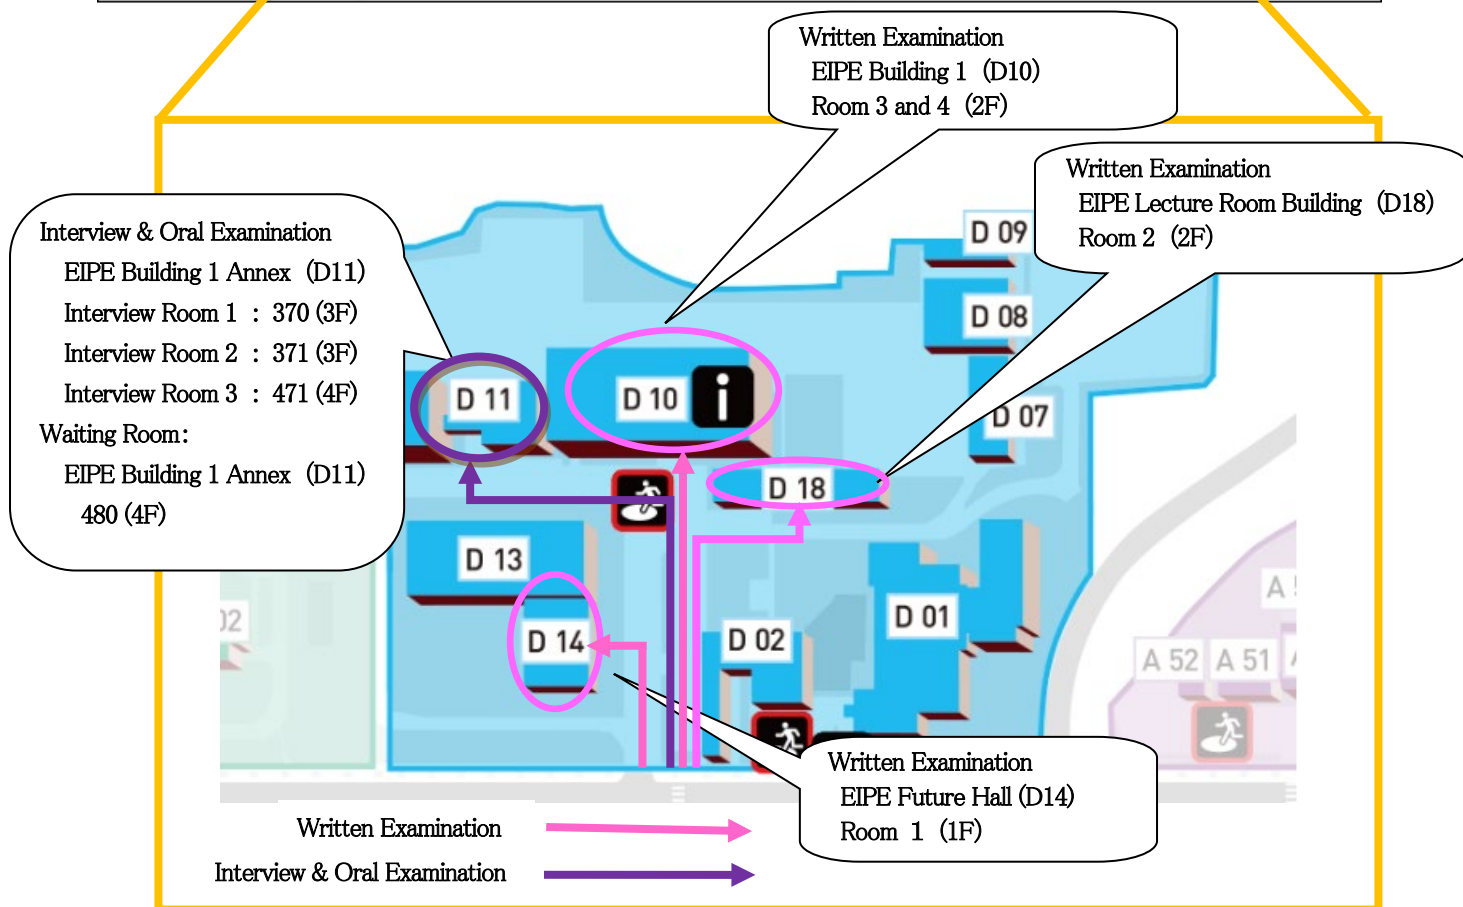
Written Examination
EIPE Building 1 (D10)
Room 3 and 4 (2F)

Written Examination
EIPE Lecture Room Building (D18)
Room 2 (2F)

Interview & Oral Examination
EIPE Building 1 Annex (D11)
Interview Room 1 : 370 (3F)
Interview Room 2 : 371 (3F)
Interview Room 3 : 471 (4F)
Waiting Room:
EIPE Building 1 Annex (D11)
480 (4F)

D 09
D 08
D 07
D 11
D 10
D 18
D 13
D 14
D 02
D 01
02
A 5
A 52
A 51

Written Examination
EIPE Future Hall (D14)
Room 1 (1F)

Written Examination
Interview & Oral Examination